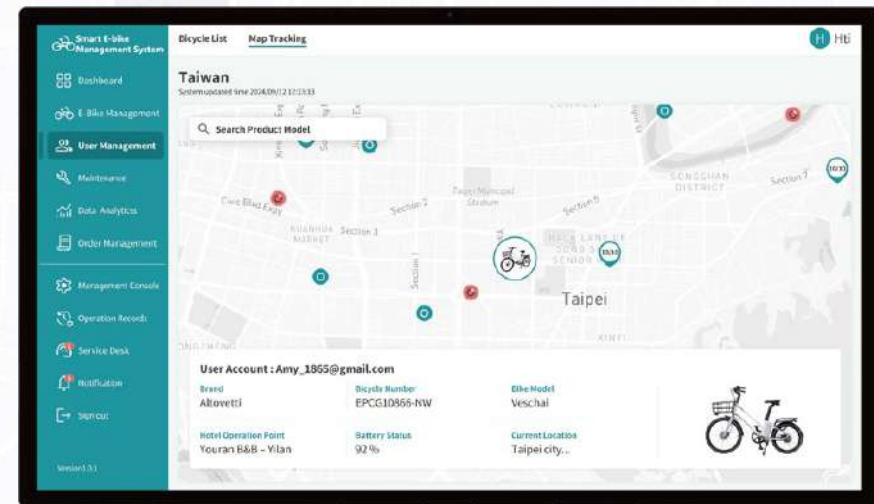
Smart E-bike Management System

Dashboard

E-Bike Management

User Management

Maintenance

Data Analytics

Order Management

Management Console

Operation Records

Service Desk

Notification

Sign out

Version1.0.1

Bicycle List

Map Tracking

H Hti

Taiwan

System updated time 2024/09/12 12:13:33

Search Product Model

Civic Blvd Expy

Section 2

Section 3

Section 1

Taipei Municipal Stadium

Section 5

Section 7

SONGSHAN DISTRICT

HUASHAN MARKET

Taipei

XINYI

ZHONGZHENG

User Account : Amy_1865@gmail.com

Brand

Altovetti

Bicycle Number

EPCG10866-NW

Bike Model

Veschai

Hotel Operation Point

Youran B&B - Yilan

Battery Status

92 %

Current Location

Taipei city...